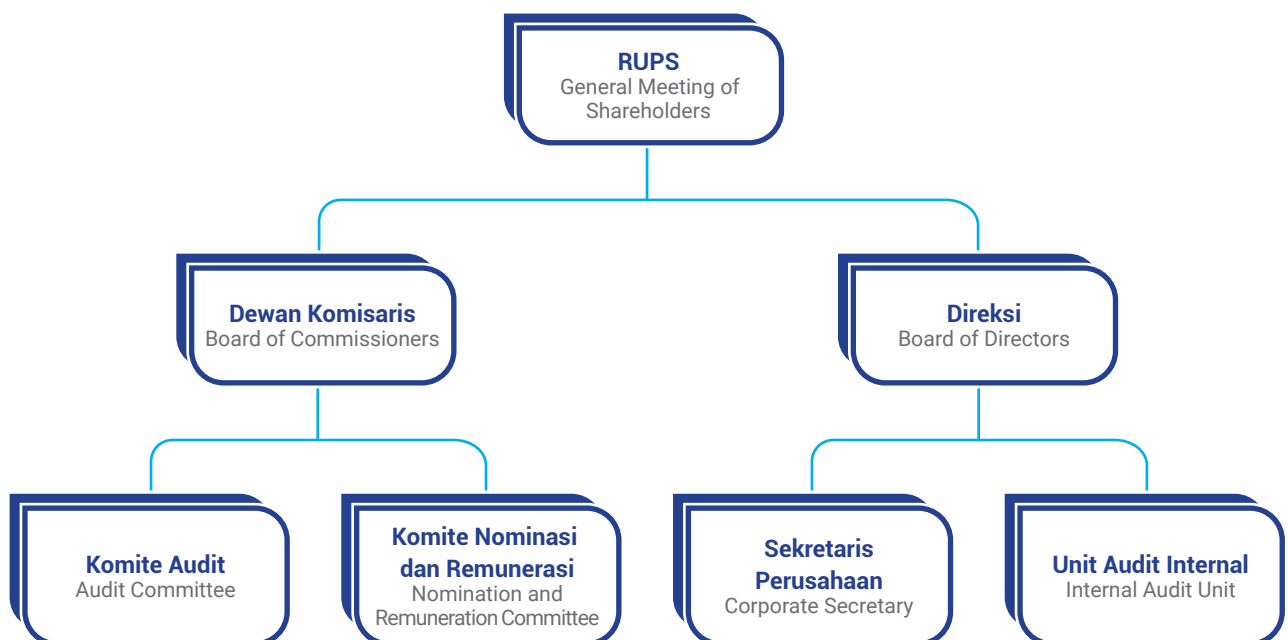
RUPS
General Meeting of Shareholders

Dewan Komisaris
Board of Commissioners

Direksi
Board of Directors

Komite Audit
Audit Committee

Komite Nominasi dan Remunerasi
Nomination and Remuneration Committee

Sekretaris Perusahaan
Corporate Secretary

Unit Audit Internal
Internal Audit Unit